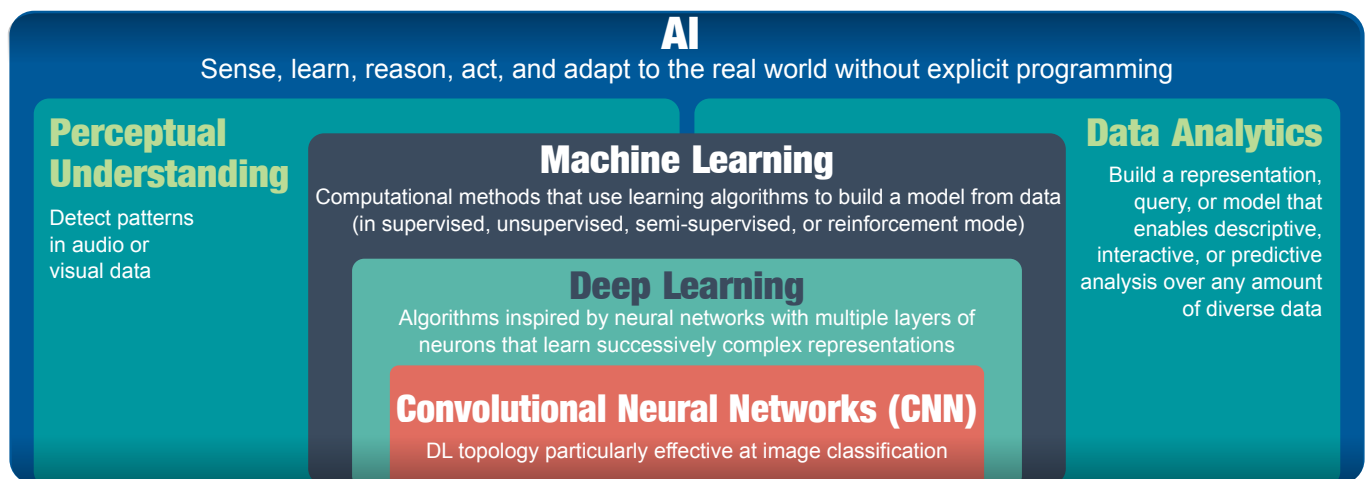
AI

Sense, learn, reason, act, and adapt to the real world without explicit programming

Perceptual Understanding

Detect patterns in audio or visual data

Machine Learning

Computational methods that use learning algorithms to build a model from data (in supervised, unsupervised, semi-supervised, or reinforcement mode)

Deep Learning

Algorithms inspired by neural networks with multiple layers of neurons that learn successively complex representations

Convolutional Neural Networks (CNN)

DL topology particularly effective at image classification

Data Analytics

Build a representation, query, or model that enables descriptive, interactive, or predictive analysis over any amount of diverse data